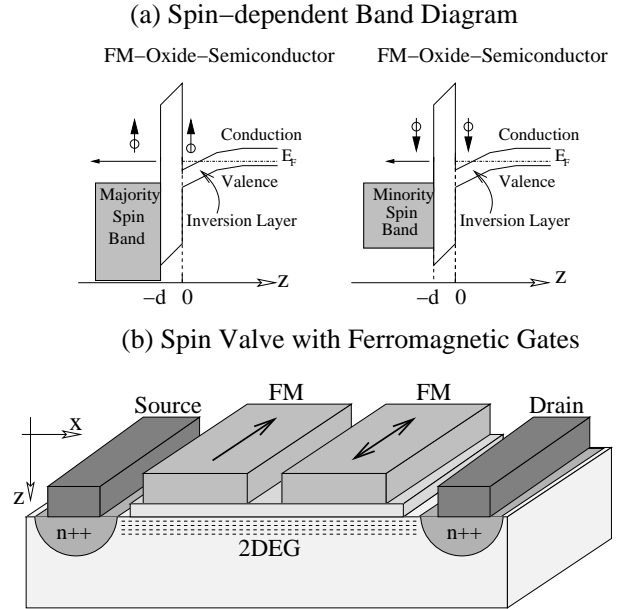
(a) Spin−dependent Band Diagram

FM−Oxide−Semiconductor

$\phi$ $\phi$

Conduction

$E_F$

Valence

Majority Spin Band

Inversion Layer

$-d$ 0 Z

FM−Oxide−Semiconductor

$\phi$ $\phi$

Conduction

$E_F$

Valence

Minority Spin Band

Inversion Layer

$-d$ 0 Z

(b) Spin Valve with Ferromagnetic Gates

x

z

Source

FM

FM

Drain

n++

2DEG

n++